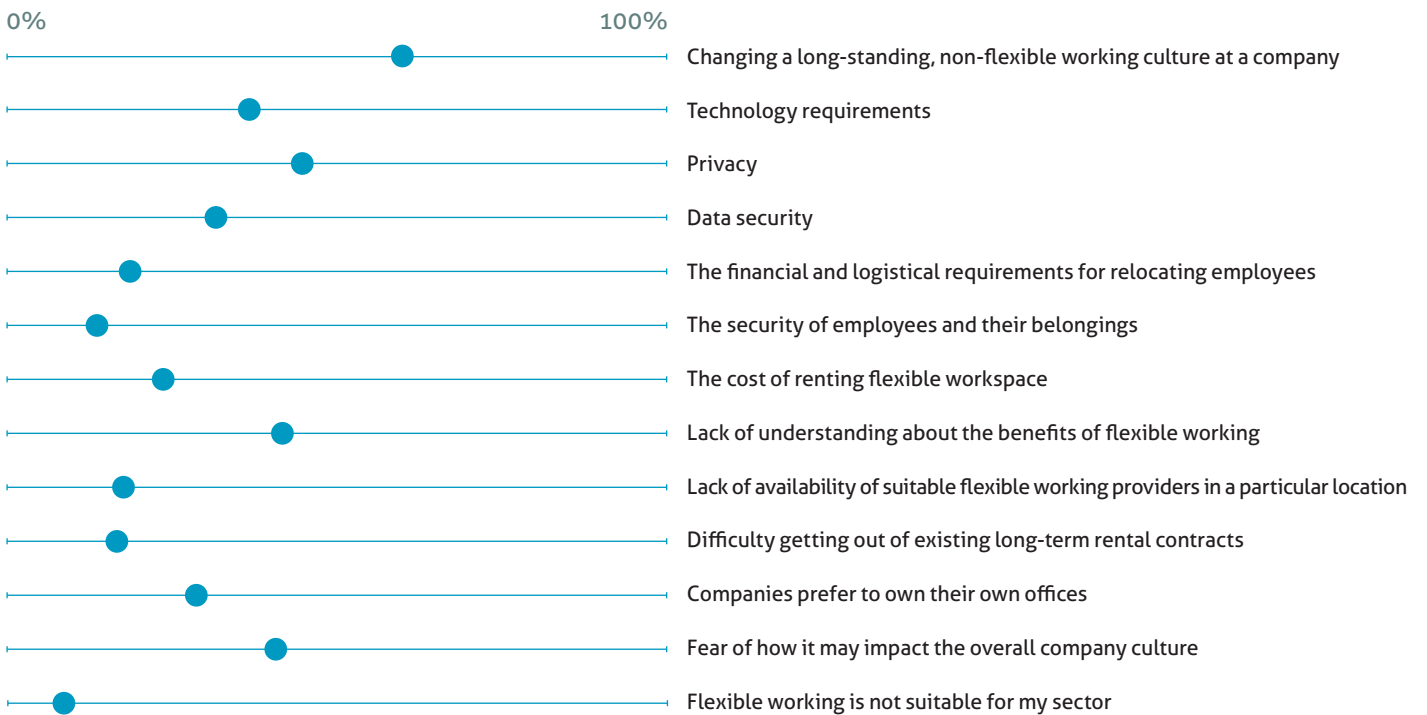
0%

100%

Changing a long-standing, non-flexible working culture at a company

Technology requirements

Privacy

Data security

The financial and logistical requirements for relocating employees

The security of employees and their belongings

The cost of renting flexible workspace

Lack of understanding about the benefits of flexible working

Lack of availability of suitable flexible working providers in a particular location

Difficulty getting out of existing long-term rental contracts

Companies prefer to own their own offices

Fear of how it may impact the overall company culture

Flexible working is not suitable for my sector